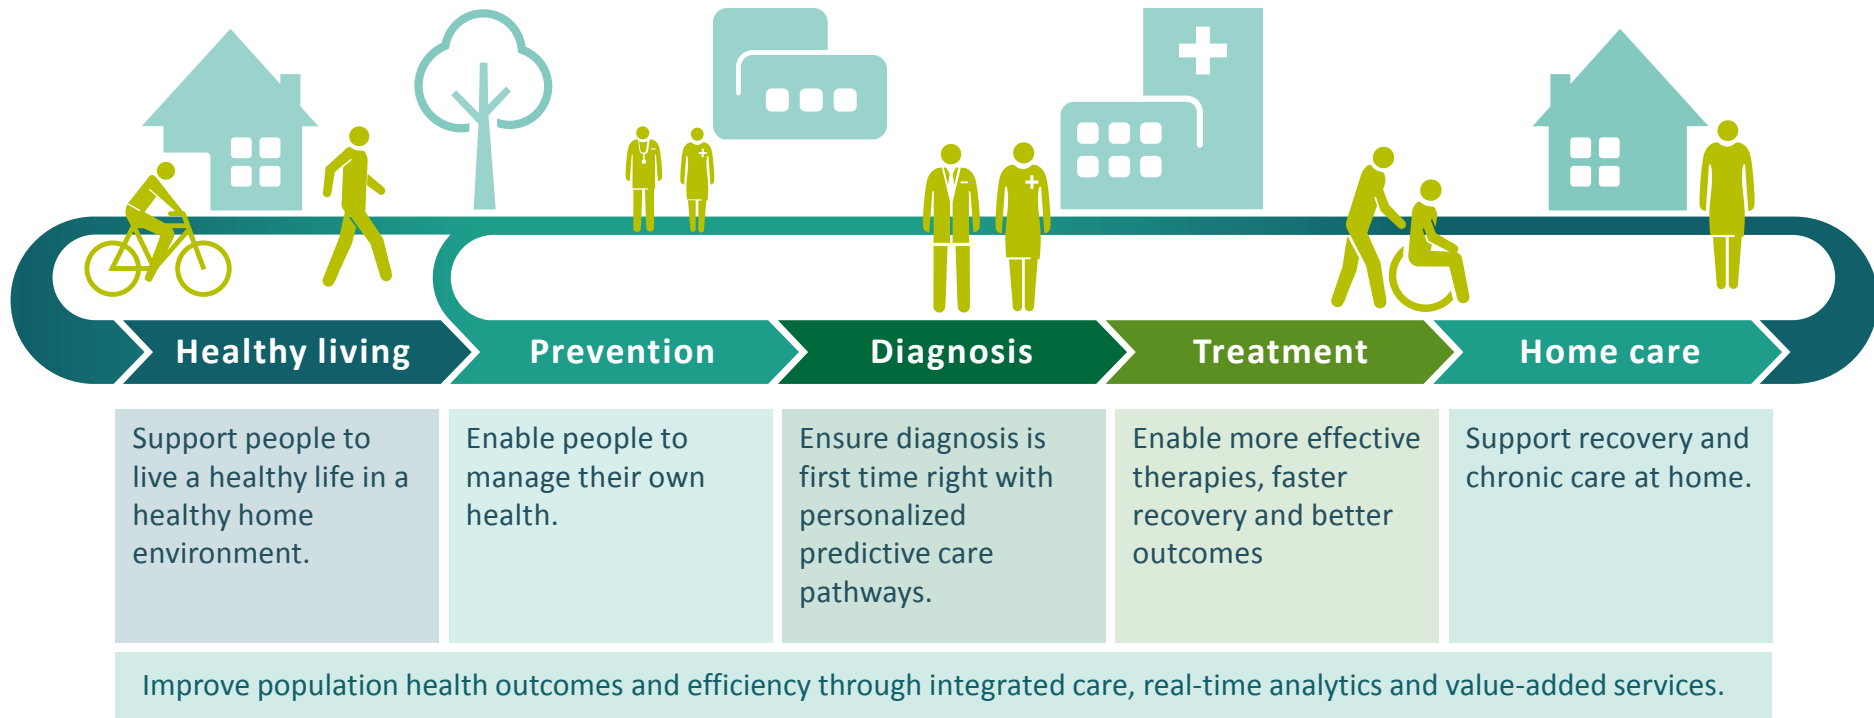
Healthy living

Prevention

Diagnosis

Treatment

Home care

Support people to live a healthy life in a healthy home environment.

Enable people to manage their own health.

Ensure diagnosis is first time right with personalized predictive care pathways.

Enable more effective therapies, faster recovery and better outcomes

Support recovery and chronic care at home.

Improve population health outcomes and efficiency through integrated care, real-time analytics and value-added services.